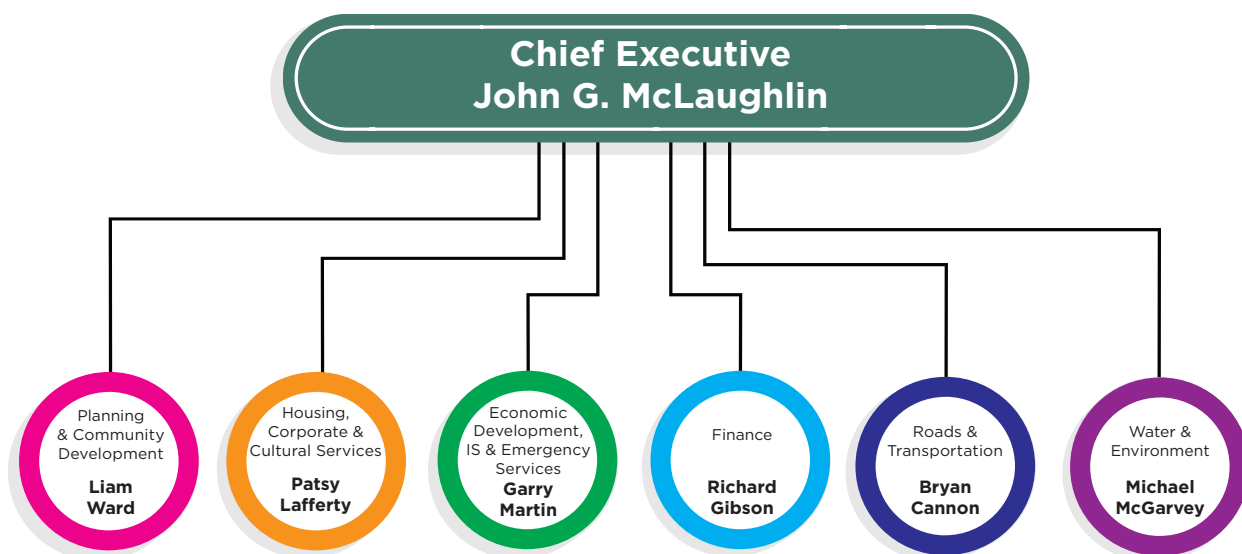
Chief Executive
John G. McLaughlin

Planning & Community Development
Liam Ward

Housing, Corporate & Cultural Services
Patsy Lafferty

Economic Development, IS & Emergency Services
Garry Martin

Finance
Richard Gibson

Roads & Transportation
Bryan Cannon

Water & Environment
Michael McGarvey